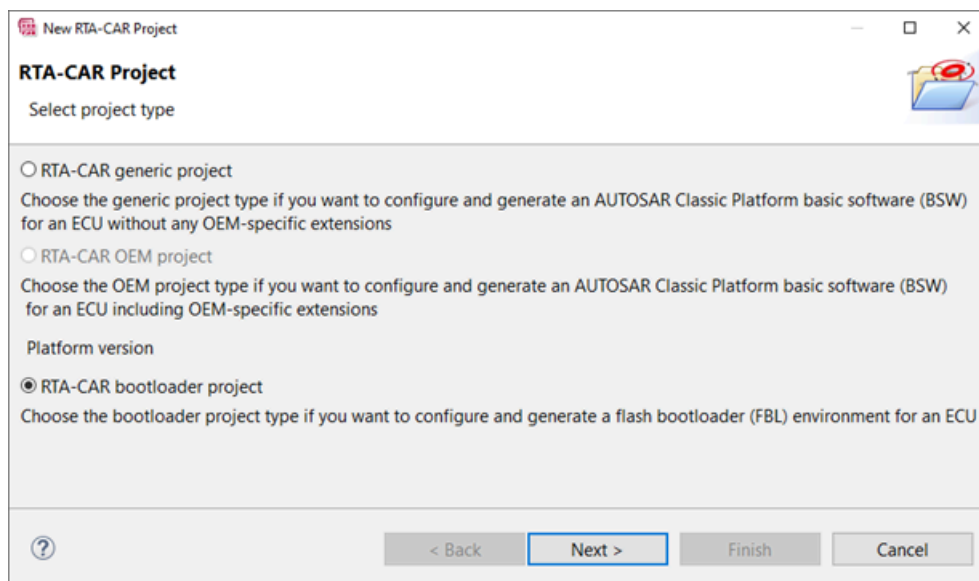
New RTA-CAR Project

RTA-CAR Project

Select project type

○ RTA-CAR generic project

Choose the generic project type if you want to configure and generate an AUTOSAR Classic Platform basic software (BSW) for an ECU without any OEM-specific extensions

○ RTA-CAR OEM project

Choose the OEM project type if you want to configure and generate an AUTOSAR Classic Platform basic software (BSW) for an ECU including OEM-specific extensions

Platform version

◉ RTA-CAR bootloader project

Choose the bootloader project type if you want to configure and generate a flash bootloader (FBL) environment for an ECU

?

< Back

Next >

Finish

Cancel